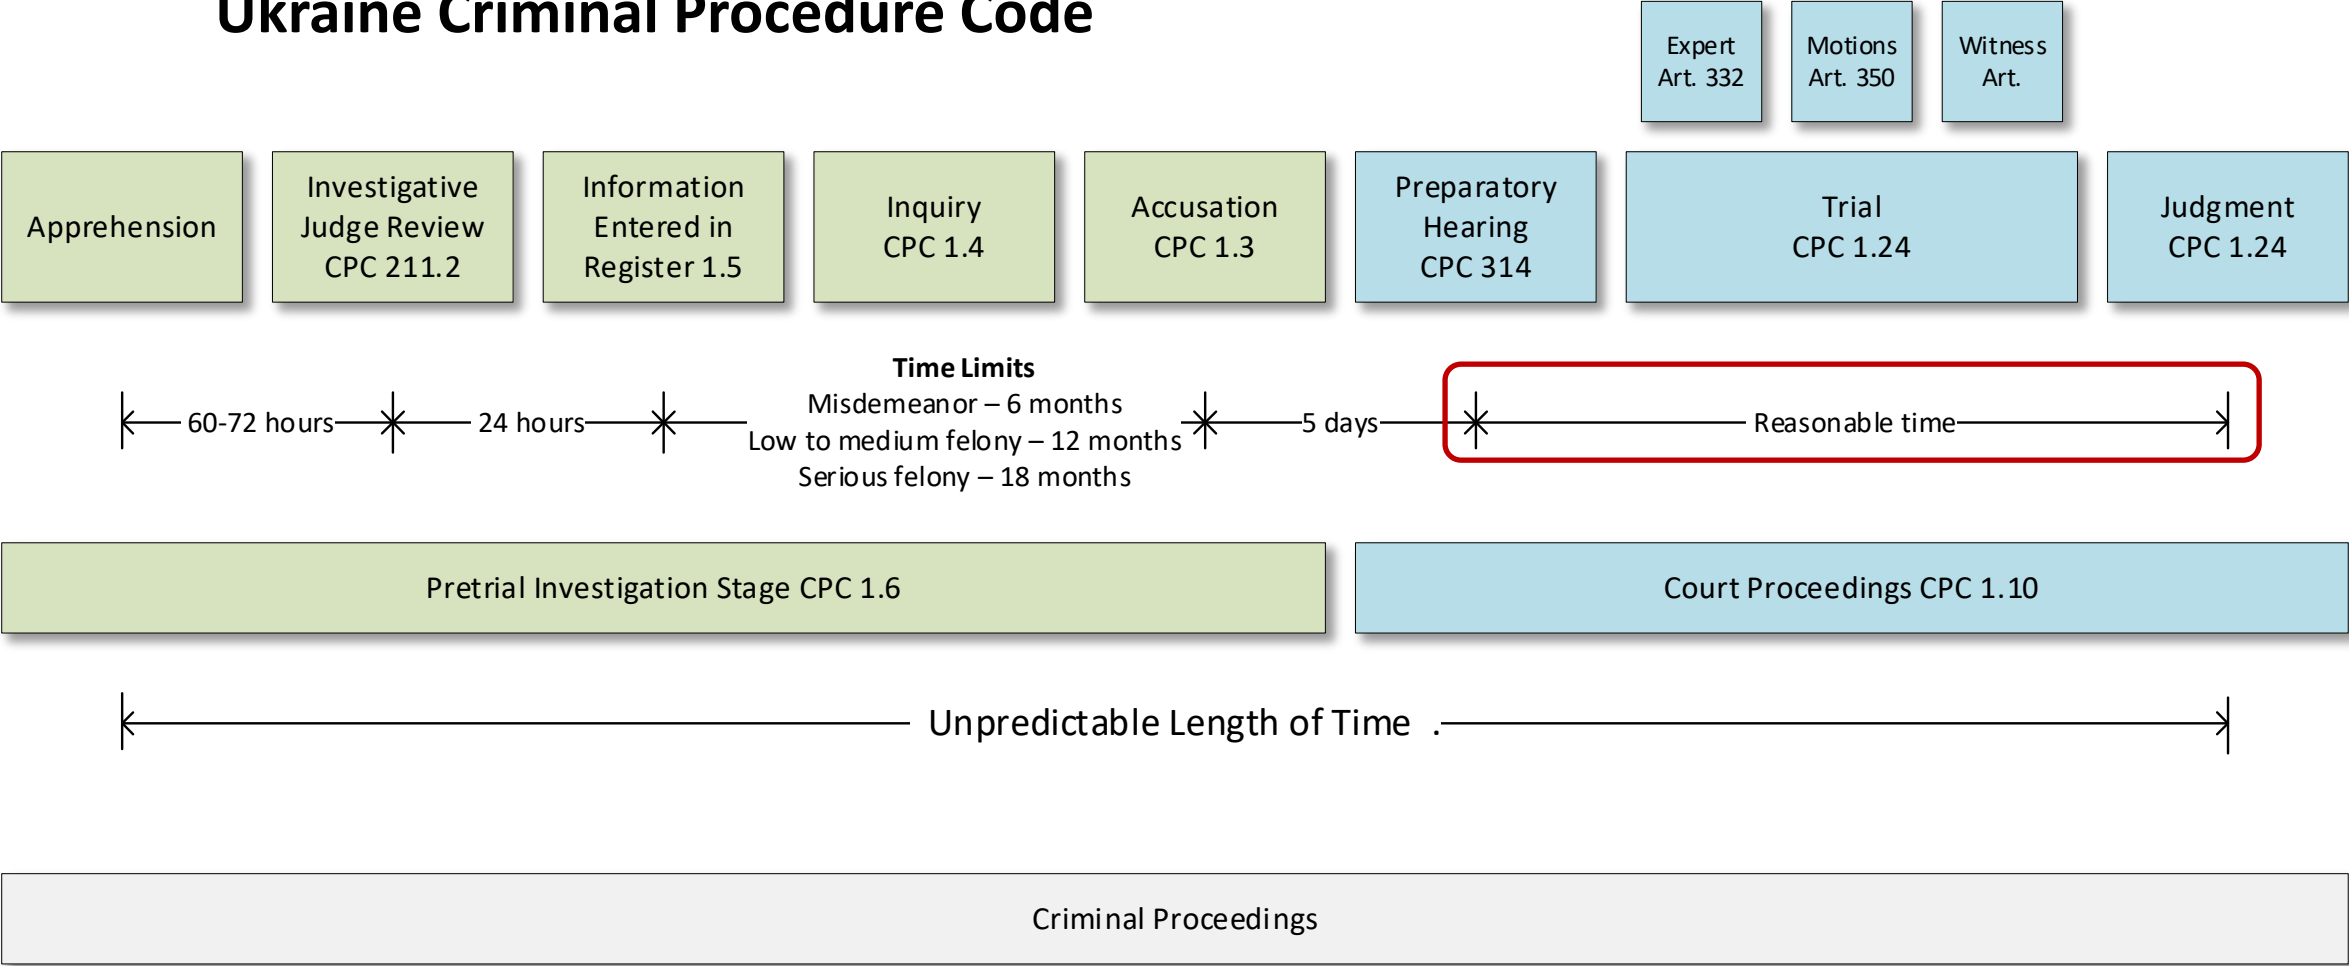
Ukraine Criminal Procedure Code

Expert Art. 332

Motions Art. 350

Witness Art.

Apprehension

Investigative Judge Review CPC 211.2

Information Entered in Register 1.5

Inquiry CPC 1.4

Accusation CPC 1.3

Preparatory Hearing CPC 314

Trial CPC 1.24

Judgment CPC 1.24

60-72 hours

24 hours

**Time Limits**
Misdemeanor – 6 months
Low to medium felony – 12 months
Serious felony – 18 months

5 days

Reasonable time

Pretrial Investigation Stage CPC 1.6

Court Proceedings CPC 1.10

Unpredictable Length of Time .

Criminal Proceedings